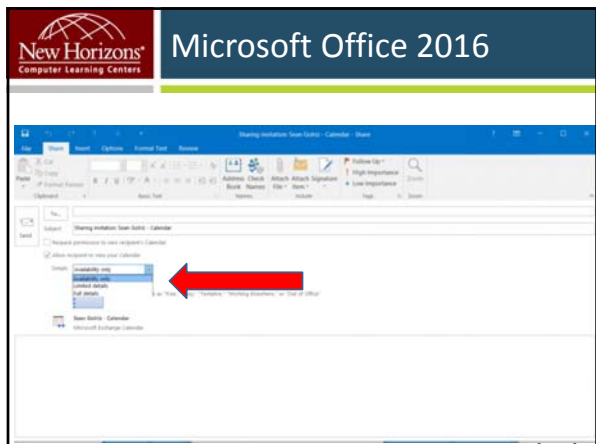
New Horizons®
Computer Learning Centers

Microsoft Office 2016

Sharing invitation: Sean Gohtz - Calendar - Share

File Share Insert Options Format Text Review

Cut
Copy
Paste Format Painter
Clipboard

Basic Text

Address Book Check Names
Names

Attach File Attach Item Signature
Include

Follow Up
High Importance
Low Importance
Tags

Zoom
Zoom

Send

To...

Subject Sharing invitation: Sean Gohtz - Calendar

Request permission to view recipient's Calendar

Allow recipient to view your Calendar

Details: Availability only

Availability only
Limited details
Full details

as "Free," "Busy," "Tentative," "Working Elsewhere," or "Out of Office"

Sean Gohtz - Calendar
Microsoft Exchange Calendar